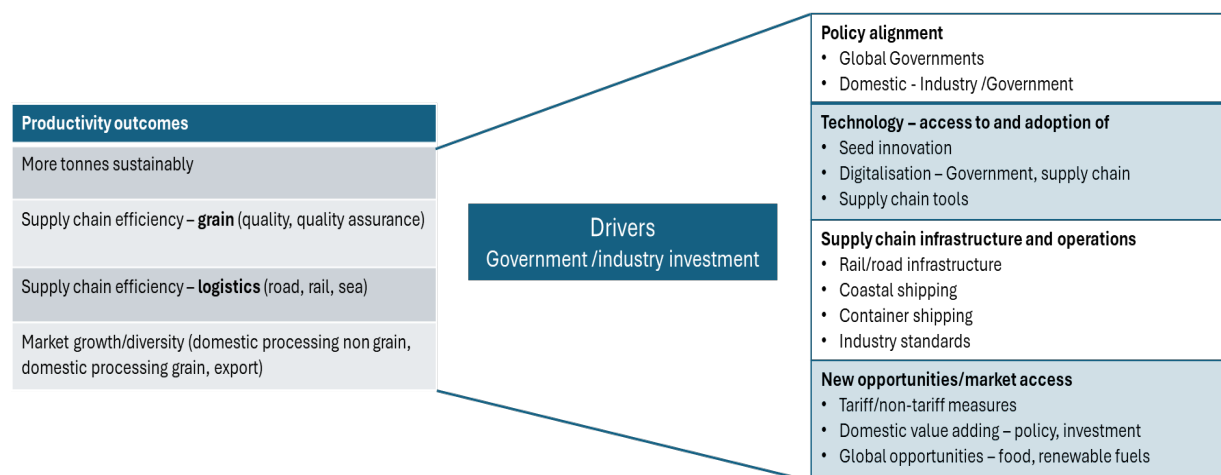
Productivity outcomes

More tonnes sustainably

Supply chain efficiency – **grain** (quality, quality assurance)

Supply chain efficiency – **logistics** (road, rail, sea)

Market growth/diversity (domestic processing non grain, domestic processing grain, export)

Drivers
Government /industry investment

**Policy alignment**
- Global Governments
- Domestic - Industry /Government

**Technology – access to and adoption of**
- Seed innovation
- Digitalisation – Government, supply chain
- Supply chain tools

**Supply chain infrastructure and operations**
- Rail/road infrastructure
- Coastal shipping
- Container shipping
- Industry standards

**New opportunities/market access**
- Tariff/non-tariff measures
- Domestic value adding – policy, investment
- Global opportunities – food, renewable fuels